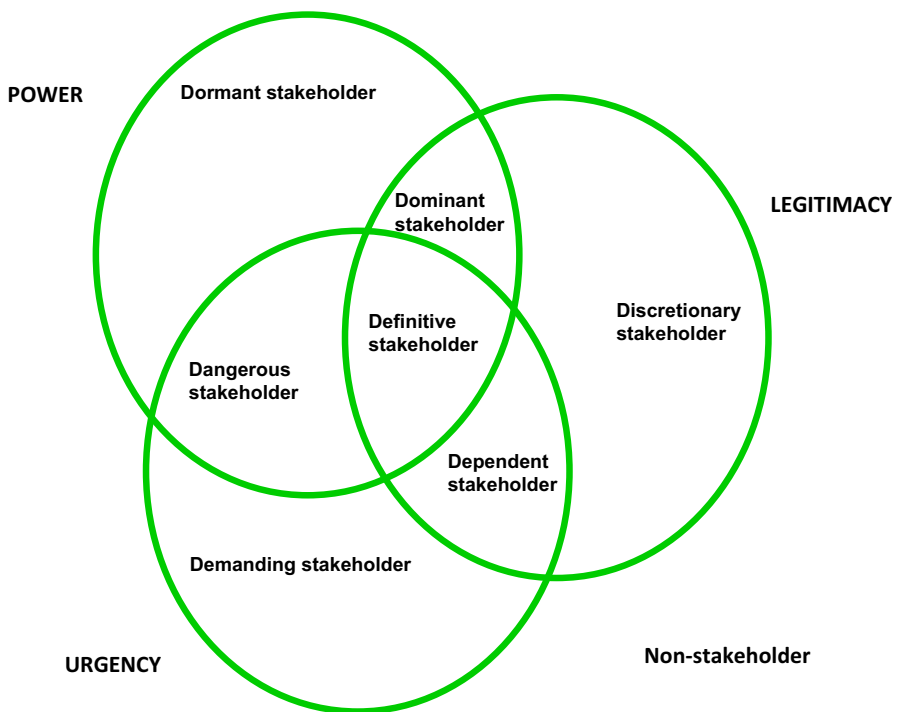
POWER

Dormant stakeholder

Dominant stakeholder

LEGITIMACY

Discretionary stakeholder

Definitive stakeholder

Dangerous stakeholder

Dependent stakeholder

Demanding stakeholder

URGENCY

Non-stakeholder